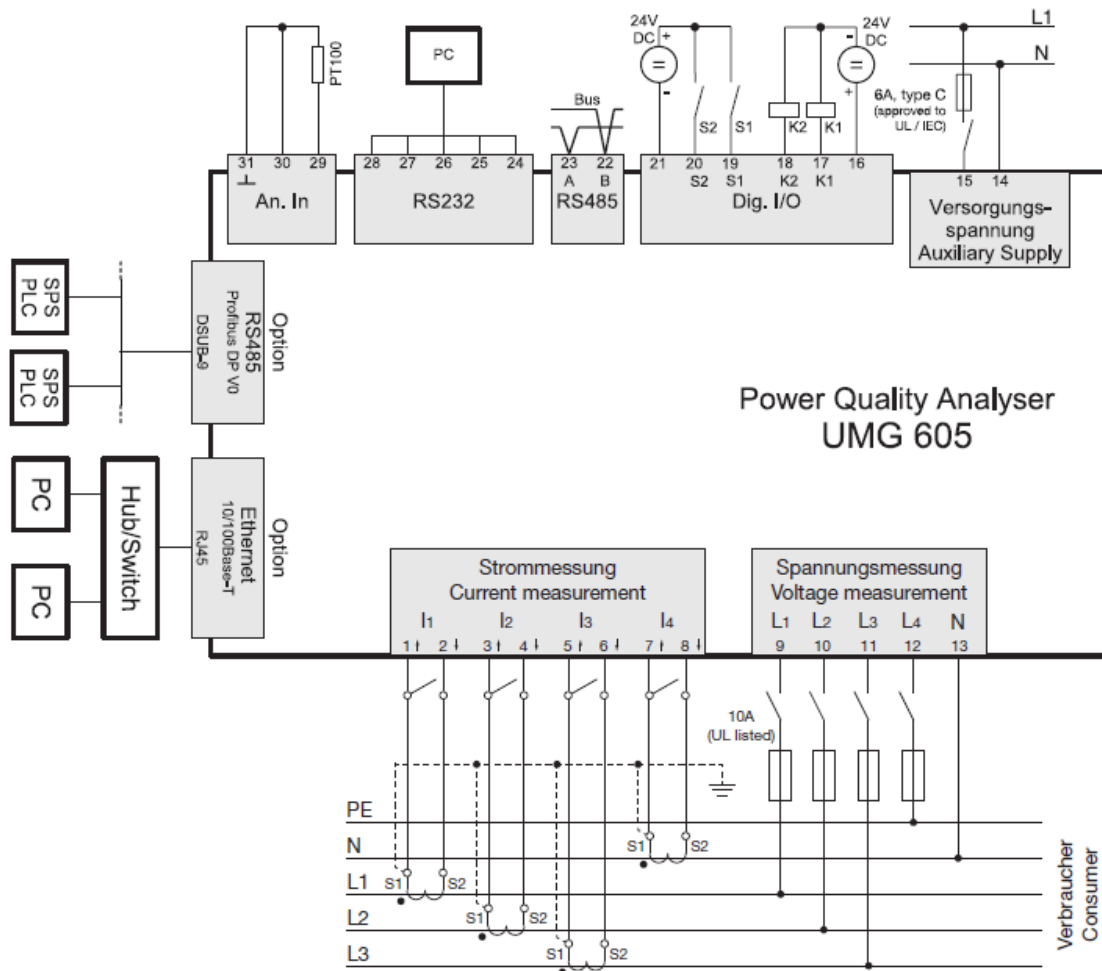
PT100
PC
Bus
24V DC
+
-
S2
S1
K2
K1
24V DC
-
+
L1
N
6A, type C (approved to UL / IEC)
31 30 29
An. In
28 27 26 25 24
RS232
23 22
A B
RS485
21 20 19 18 17 16
S2 S1 K2 K1
Dig. I/O
15 14
Versorgungs-spannung
Auxiliary Supply

SPS PLC
SPS PLC
Option
RS485
Profibus DP V0
DSUB-9

Power Quality Analyser
UMG 605

PC
PC
Hub/Switch
Option
Ethernet
10/100Base-T
RJ45

Strommessung
Current measurement
I1 I2 I3 I4
1 2 3 4 5 6 7 8
Spannungsmessung
Voltage measurement
L1 L2 L3 L4 N
9 10 11 12 13

10A (UL listed)
PE
N
L1
L2
L3
S1 S2
S1 S2
S1 S2
S1 S2
Verbraucher
Consumer